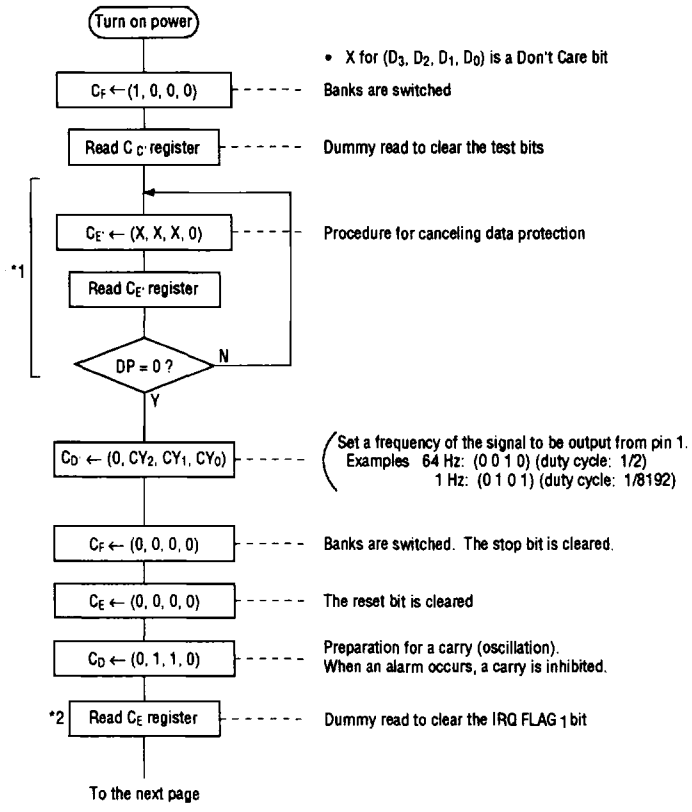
Turn on power

• X for ($D_3$, $D_2$, $D_1$, $D_0$) is a Don't Care bit

$C_F \leftarrow (1, 0, 0, 0)$

Banks are switched

Read $C_{C'}$ register

Dummy read to clear the test bits

$C_{E'} \leftarrow (X, X, X, 0)$

Procedure for canceling data protection

*1

Read $C_{E'}$ register

DP = 0 ?

N

Y

$C_{D'} \leftarrow (0, CY_2, CY_1, CY_0)$

Set a frequency of the signal to be output from pin 1.
Examples 64 Hz: (0 0 1 0) (duty cycle: 1/2)
1 Hz: (0 1 0 1) (duty cycle: 1/8192)

$C_F \leftarrow (0, 0, 0, 0)$

Banks are switched. The stop bit is cleared.

$C_E \leftarrow (0, 0, 0, 0)$

The reset bit is cleared

$C_D \leftarrow (0, 1, 1, 0)$

Preparation for a carry (oscillation).
When an alarm occurs, a carry is inhibited.

*2

Read $C_E$ register

Dummy read to clear the IRQ FLAG $_1$ bit

To the next page